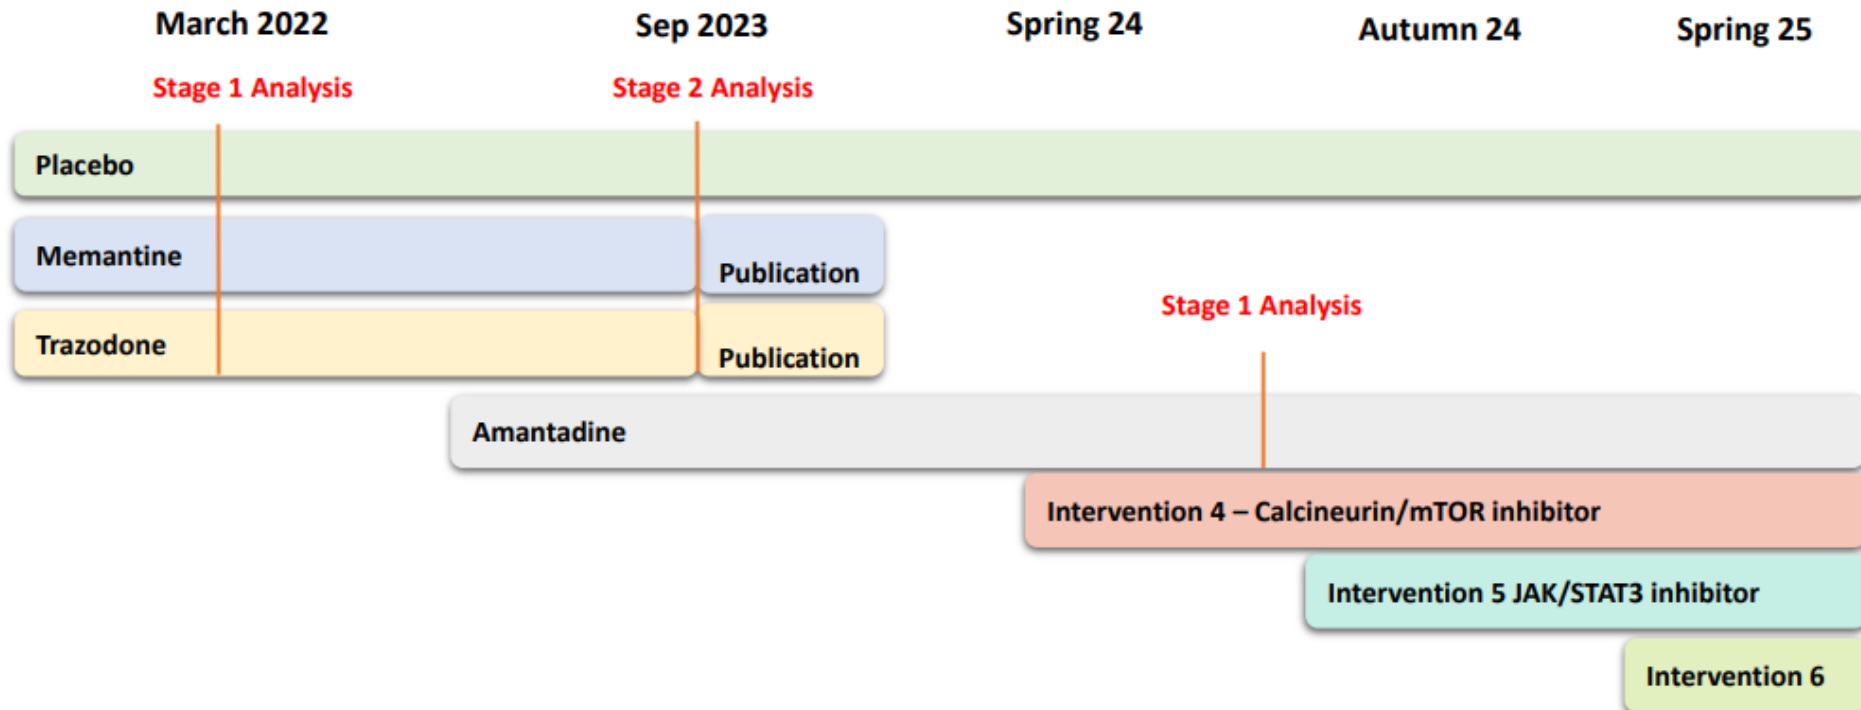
March 2022
Sep 2023
Spring 24
Autumn 24
Spring 25

Stage 1 Analysis
Stage 2 Analysis

Placebo

Memantine
Publication

Stage 1 Analysis

Trazodone
Publication

Amantadine

Intervention 4 – Calcineurin/mTOR inhibitor

Intervention 5 JAK/STAT3 inhibitor

Intervention 6